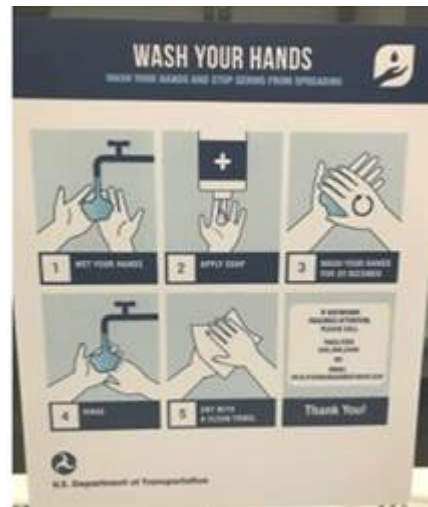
WASH YOUR HANDS
WASH YOUR HANDS AND STOP GERMS FROM SPREADING

1 WET YOUR HANDS

2 APPLY SOAP

3 WASH YOUR HANDS FOR 20 SECONDS

4 RINSE

5 DRY WITH A CLEAN TOWEL

IF BATHROOM REQUIRES ATTENTION, PLEASE CALL
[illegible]
OR
EMAIL
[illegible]

Thank You!

U.S. Department of Transportation